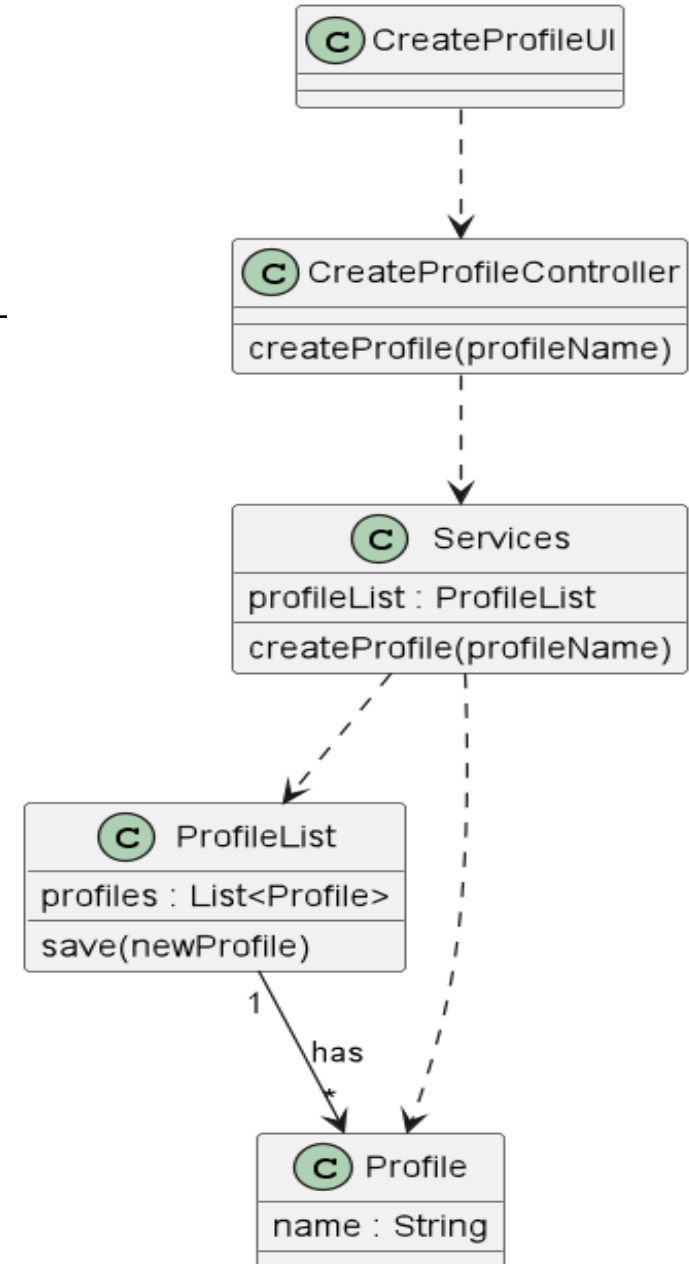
C CreateProfileUI

C CreateProfileController
createProfile(profileName)

C Services
profileList : ProfileList
createProfile(profileName)

C ProfileList
profiles : List<Profile>
save(newProfile)

1
has
*

C Profile
name : String